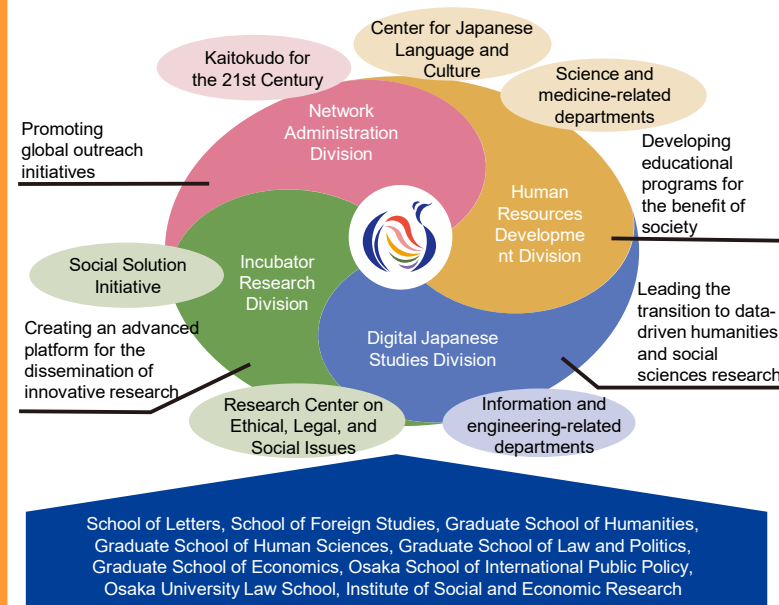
Center for Japanese Language and Culture

Kaitokudo for the 21st Century

Science and medicine-related departments

Network Administration Division

Promoting global outreach initiatives

Developing educational programs for the benefit of society

Human Resources Development Division

Social Solution Initiative

Incubator Research Division

Leading the transition to data-driven humanities and social sciences research

Creating an advanced platform for the dissemination of innovative research

Digital Japanese Studies Division

Research Center on Ethical, Legal, and Social Issues

Information and engineering-related departments

School of Letters, School of Foreign Studies, Graduate School of Humanities, Graduate School of Human Sciences, Graduate School of Law and Politics, Graduate School of Economics, Osaka School of International Public Policy, Osaka University Law School, Institute of Social and Economic Research